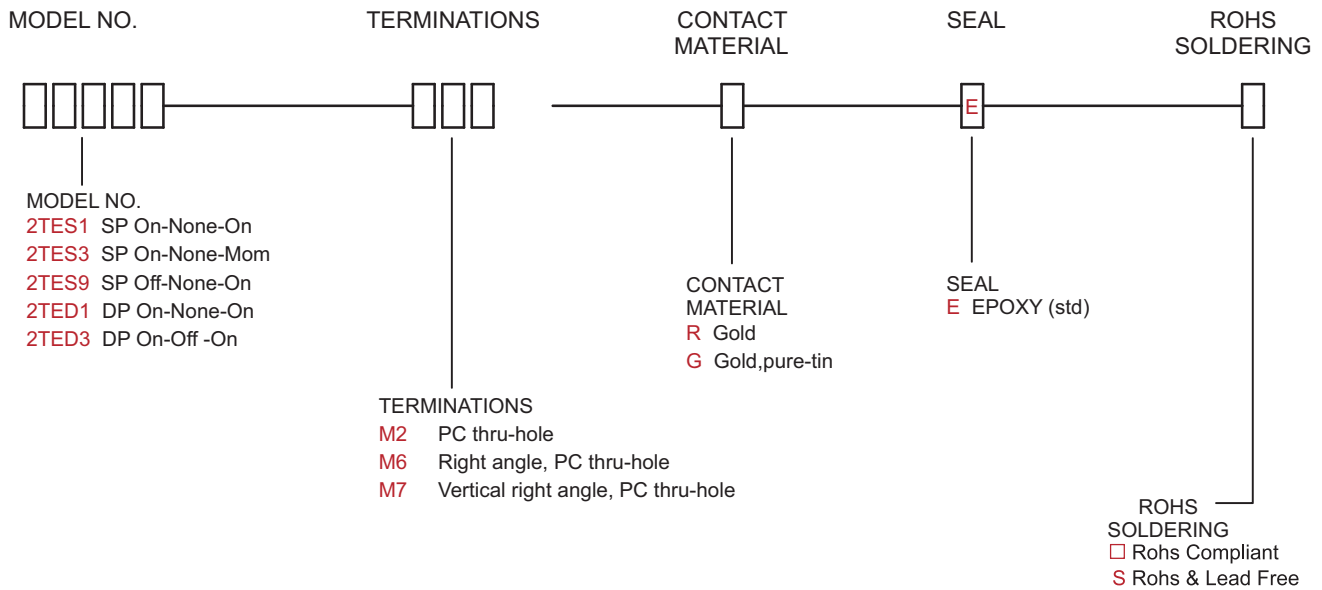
MODEL NO.

TERMINATIONS

CONTACT MATERIAL

SEAL

ROHS SOLDERING

E

MODEL NO.
2TES1 SP On-None-On
2TES3 SP On-None-Mom
2TES9 SP Off-None-On
2TED1 DP On-None-On
2TED3 DP On-Off -On

CONTACT MATERIAL
R Gold
G Gold,pure-tin

SEAL
E EPOXY (std)

TERMINATIONS
M2 PC thru-hole
M6 Right angle, PC thru-hole
M7 Vertical right angle, PC thru-hole

ROHS SOLDERING
☐ Rohs Compliant
S Rohs & Lead Free